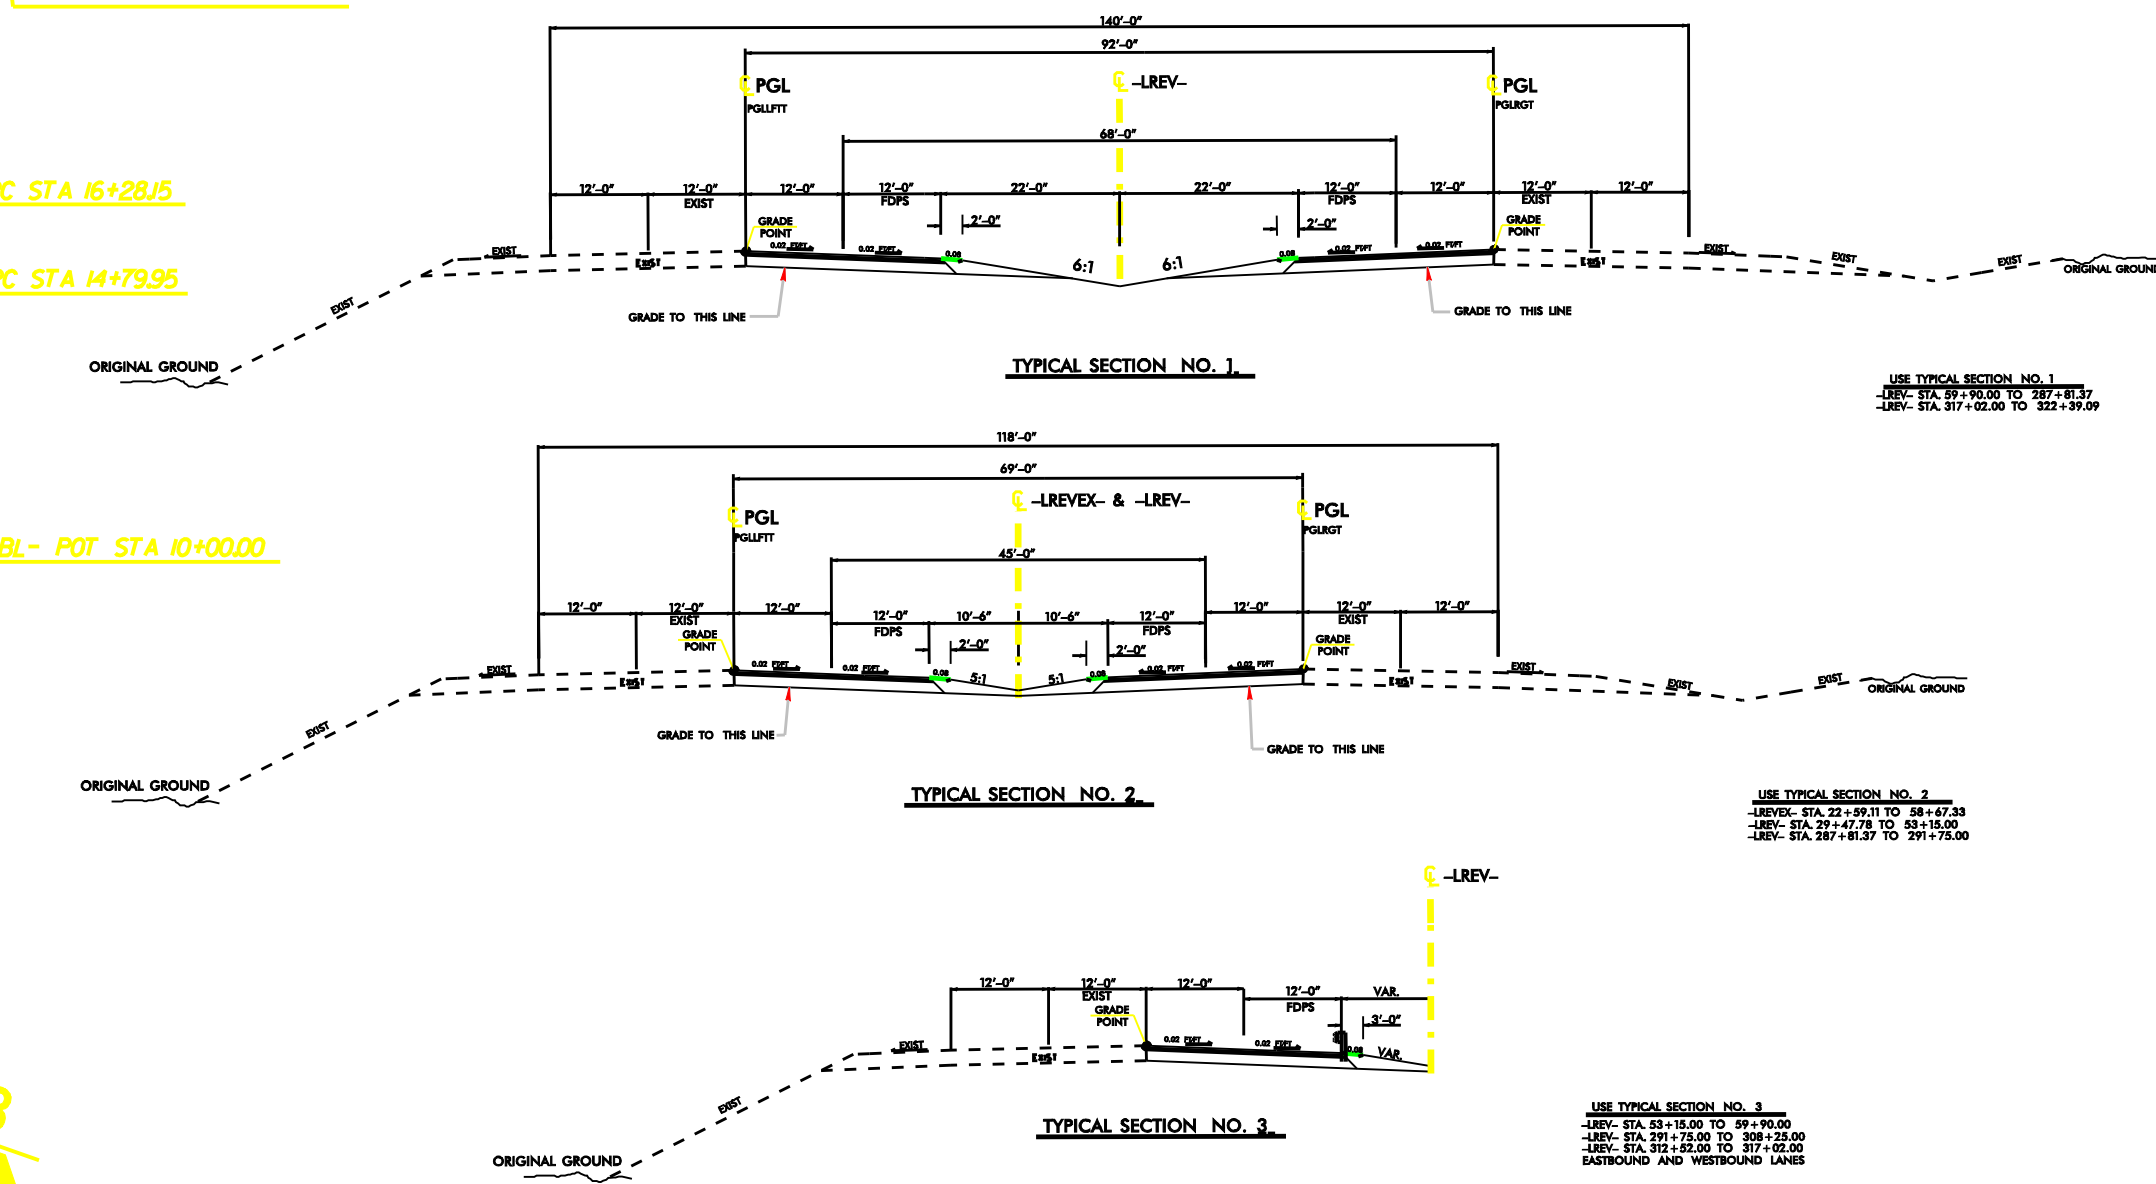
C STA 16+28.15

C STA 14+79.95

140'-0"
92'-0"
℄ PGL
PGLLFT
℄ -LREV-
℄ PGL
PGLRGT
68'-0"
12'-0" 12'-0" 12'-0" 12'-0" 22'-0" 22'-0" 12'-0" 12'-0" 12'-0" 12'-0"
EXIST FDPS FDPS EXIST
2'-0" 2'-0"
GRADE POINT
GRADE POINT
0.02 FT/FT 0.02 FT/FT 0.08 6:1 6:1 0.08 0.02 FT/FT 0.02 FT/FT
EXIST EXIST EXIST EXIST EXIST EXIST EXIST
ORIGINAL GROUND
ORIGINAL GROUND
GRADE TO THIS LINE
GRADE TO THIS LINE

TYPICAL SECTION NO. 1

USE TYPICAL SECTION NO. 1
-LREV- STA. 59+90.00 TO 287+81.37
-LREV- STA. 317+02.00 TO 322+39.09

BL- POT STA 10+00.00

118'-0"
69'-0"
℄ -LREVEX- & -LREV-
℄ PGL
PGLLFT
℄ PGL
PGLRGT
45'-0"
12'-0" 12'-0" 12'-0" 12'-0" 10'-6" 10'-6" 12'-0" 12'-0" 12'-0" 12'-0"
EXIST FDPS FDPS EXIST
2'-0" 2'-0"
GRADE POINT
GRADE POINT
0.02 FT/FT 0.02 FT/FT 0.08 5:1 5:1 0.08 0.02 FT/FT 0.02 FT/FT
EXIST EXIST EXIST EXIST EXIST EXIST EXIST
ORIGINAL GROUND
ORIGINAL GROUND
GRADE TO THIS LINE
GRADE TO THIS LINE

TYPICAL SECTION NO. 2

USE TYPICAL SECTION NO. 2
-LREVEX- STA. 22+59.11 TO 58+67.33
-LREV- STA. 29+47.78 TO 53+15.00
-LREV- STA. 287+81.37 TO 291+75.00

℄ -LREV-
12'-0" 12'-0" 12'-0" 12'-0" VAR.
EXIST FDPS
GRADE POINT
3'-0"
0.02 FT/FT 0.02 FT/FT 0.08 VAR.
EXIST EXIST EXIST
ORIGINAL GROUND

TYPICAL SECTION NO. 3

USE TYPICAL SECTION NO. 3
-LREV- STA. 53+15.00 TO 59+90.00
-LREV- STA. 291+75.00 TO 308+25.00
-LREV- STA. 312+52.00 TO 317+02.00
EASTBOUND AND WESTBOUND LANES